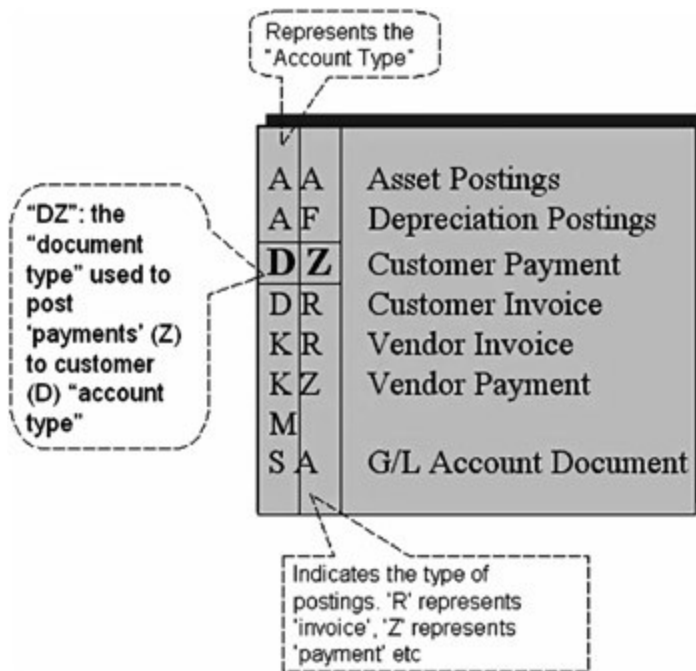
Represents the "Account Type"

"DZ": the "document type" used to post 'payments' (Z) to customer (D) "account type"

| | | |
|---|---|---|
| A | A | Asset Postings |
| A | F | Depreciation Postings |
| **D** | **Z** | Customer Payment |
| D | R | Customer Invoice |
| K | R | Vendor Invoice |
| K | Z | Vendor Payment |
| M | | |
| S | A | G/L Account Document |

Indicates the type of postings. 'R' represents 'invoice', 'Z' represents 'payment' etc